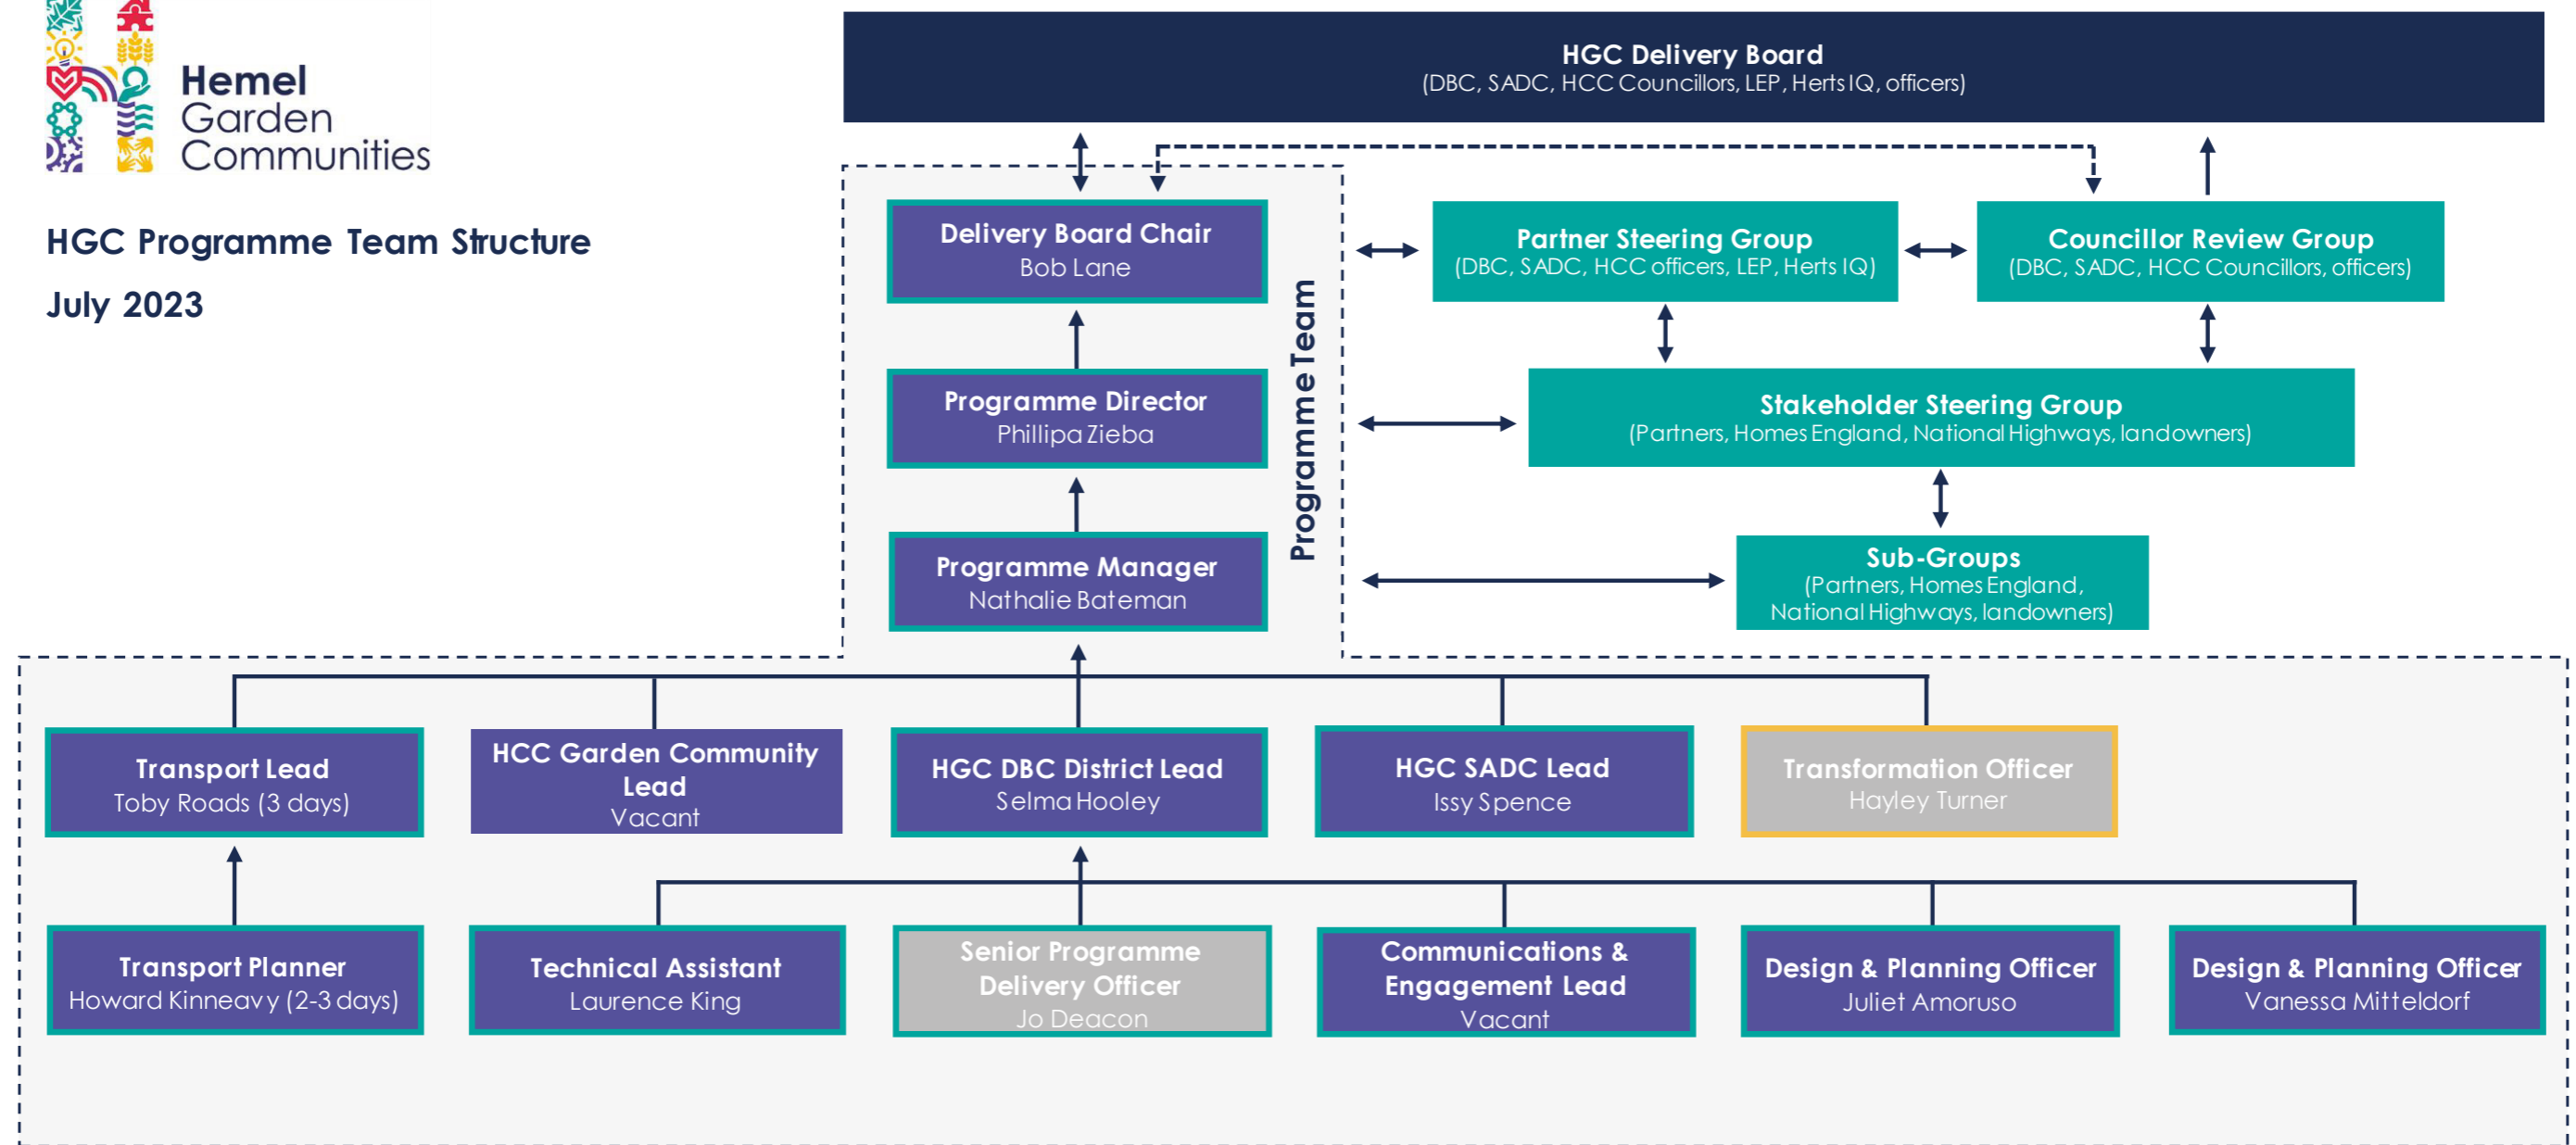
Hemel Garden Communities

HGC Programme Team Structure

July 2023

HGC Delivery Board
(DBC, SADC, HCC Councillors, LEP, Herts IQ, officers)

Delivery Board Chair
Bob Lane

Programme Director
Phillipa Zieba

Programme Manager
Nathalie Bateman

Programme Team

Partner Steering Group
(DBC, SADC, HCC officers, LEP, Herts IQ)

Councillor Review Group
(DBC, SADC, HCC Councillors, officers)

Stakeholder Steering Group
(Partners, Homes England, National Highways, landowners)

Sub-Groups
(Partners, Homes England, National Highways, landowners)

Transport Lead
Toby Roads (3 days)

HCC Garden Community Lead
Vacant

HGC DBC District Lead
Selma Hooley

HGC SADC Lead
Issy Spence

Transformation Officer
Hayley Turner

Transport Planner
Howard Kinneavy (2-3 days)

Technical Assistant
Laurence King

Senior Programme Delivery Officer
Jo Deacon

Communications & Engagement Lead
Vacant

Design & Planning Officer
Juliet Amoruso

Design & Planning Officer
Vanessa Mitteldorf